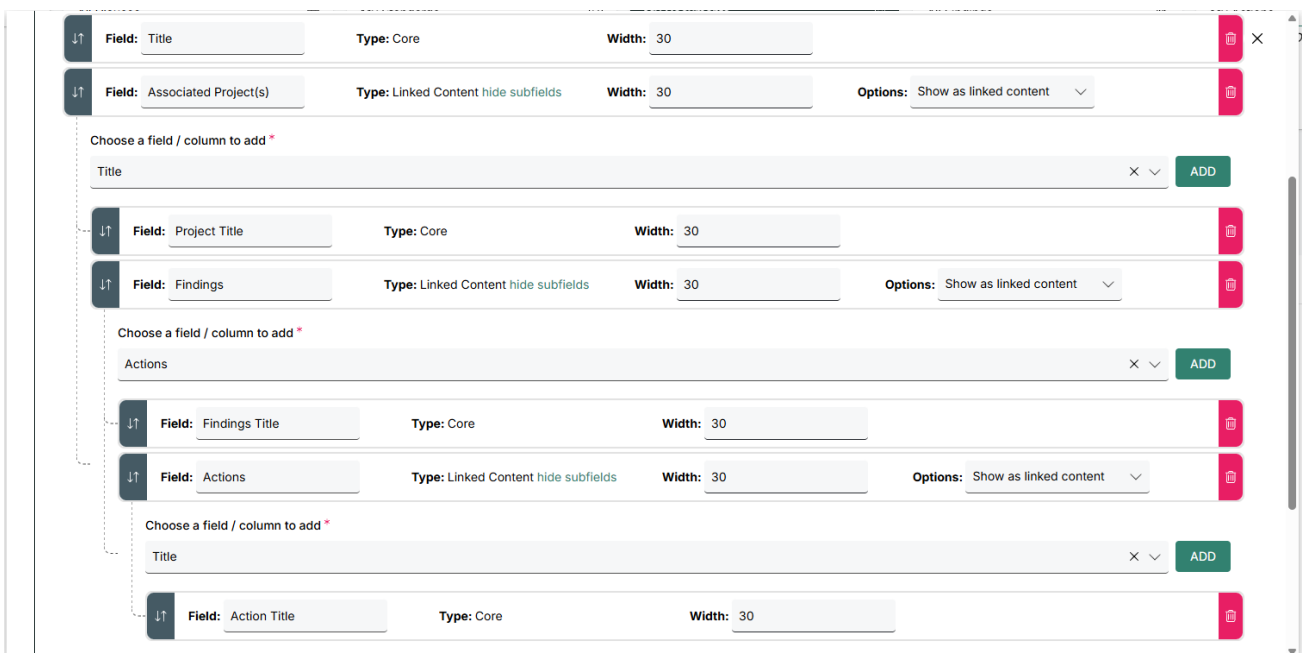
Field: Title Type: Core Width: 30

Field: Associated Project(s) Type: Linked Content hide subfields Width: 30 Options: Show as linked content

Choose a field / column to add *

Title

ADD

Field: Project Title Type: Core Width: 30

Field: Findings Type: Linked Content hide subfields Width: 30 Options: Show as linked content

Choose a field / column to add *

Actions

ADD

Field: Findings Title Type: Core Width: 30

Field: Actions Type: Linked Content hide subfields Width: 30 Options: Show as linked content

Choose a field / column to add *

Title

ADD

Field: Action Title Type: Core Width: 30